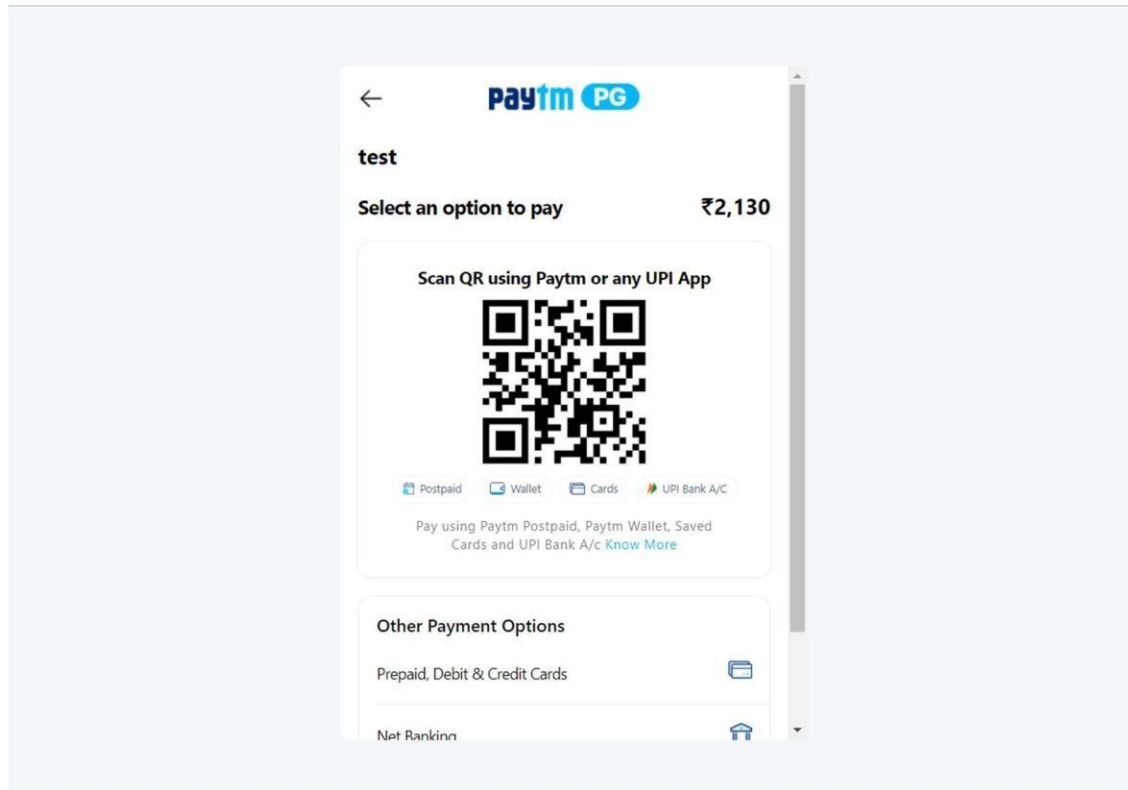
Paytm PG

test

Select an option to pay ₹2,130

Scan QR using Paytm or any UPI App

Postpaid Wallet Cards UPI Bank A/C

Pay using Paytm Postpaid, Paytm Wallet, Saved Cards and UPI Bank A/c Know More

Other Payment Options

Prepaid, Debit & Credit Cards

Net Banking